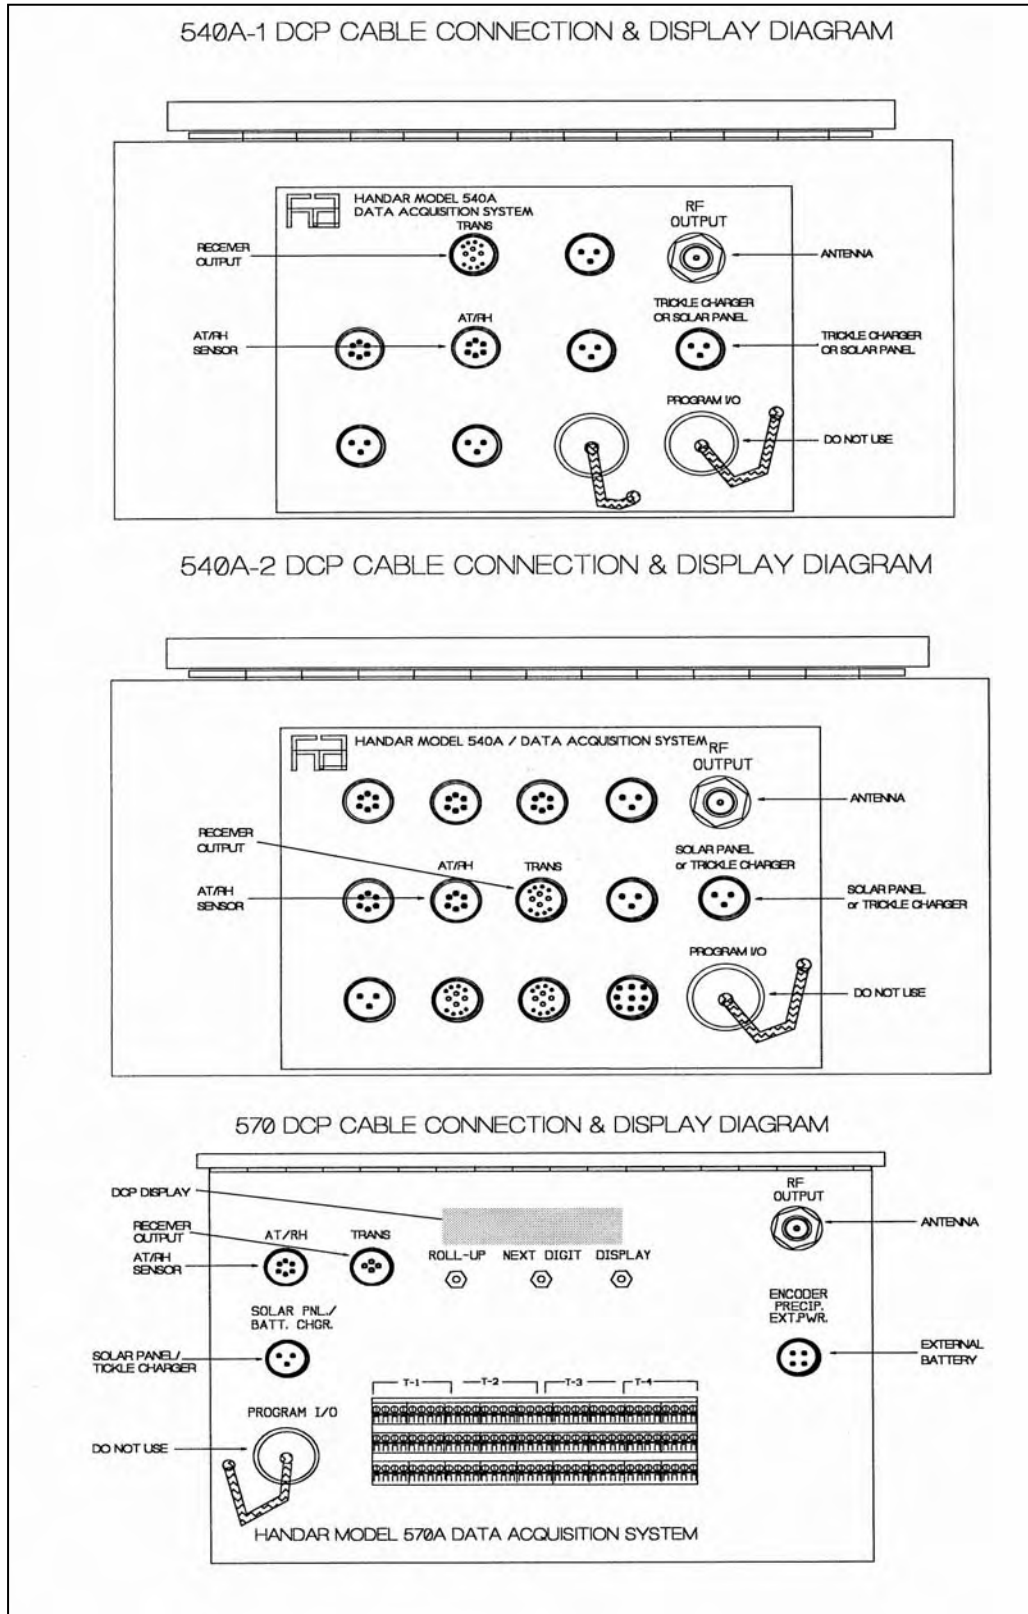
540A-1 DCP CABLE CONNECTION & DISPLAY DIAGRAM

HANDAR MODEL 540A
DATA ACQUISITION SYSTEM

TRANS

RF
OUTPUT

RECEIVER
OUTPUT

ANTENNA

TRICKLE CHARGER
OR SOLAR PANEL

AT/RH

AT/RH
SENSOR

TRICKLE CHARGER
OR SOLAR PANEL

PROGRAM I/O

DO NOT USE

540A-2 DCP CABLE CONNECTION & DISPLAY DIAGRAM

HANDAR MODEL 540A / DATA ACQUISITION SYSTEM

RF
OUTPUT

ANTENNA

RECEIVER
OUTPUT

AT/RH

TRANS

SOLAR PANEL
or TRICKLE CHARGER

AT/RH
SENSOR

SOLAR PANEL
or TRICKLE CHARGER

PROGRAM I/O

DO NOT USE

570 DCP CABLE CONNECTION & DISPLAY DIAGRAM

DCP DISPLAY

RF
OUTPUT

ANTENNA

RECEIVER
OUTPUT

AT/RH

TRANS

AT/RH
SENSOR

ROLL-UP

NEXT DIGIT

DISPLAY

SOLAR PNL./
BATT. CHGR.

ENCODER
PRECIP.
EXT.PWR.

SOLAR PANEL/
TICKLE CHARGER

EXTERNAL
BATTERY

T-1

T-2

T-3

T-4

PROGRAM I/O

DO NOT USE

HANDAR MODEL 570A DATA ACQUISITION SYSTEM